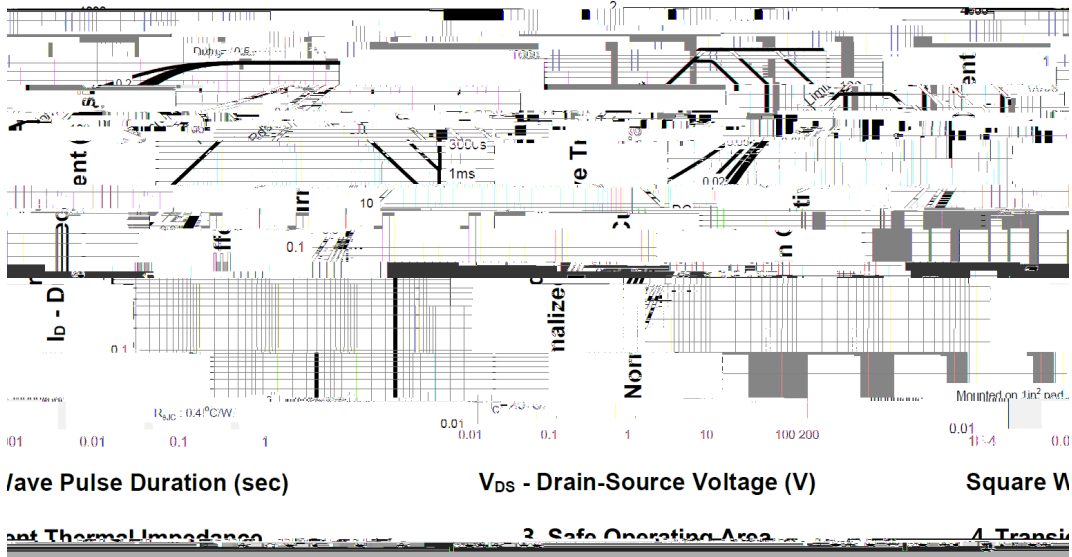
Duty = 0.5
0.2
300us
1ms
10
0.1
ent
ID - D
0.1
RθJC : 0.4°C/W
0.01
001
0.01
0.1
1
0.01
0.1
1
10
100 200
0.01
Mounted on 1in² pad
0.01
1E-4
0.0
Nor
nalize
0.02
Vave Pulse Duration (sec)
VDS - Drain-Source Voltage (V)
Square W
ent Thermal Impedance
3. Safe Operating Area
4. Transi